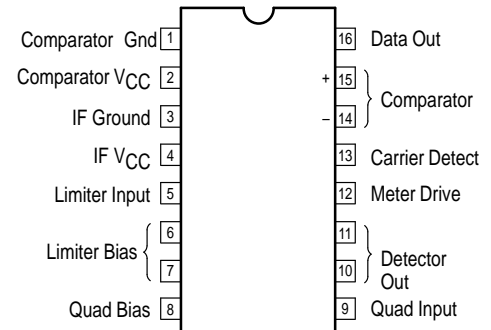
Comparator Gnd 1
Comparator $V_{CC}$ 2
IF Ground 3
IF $V_{CC}$ 4
Limiter Input 5
Limiter Bias 6
7
Quad Bias 8

16 Data Out
+ 15
Comparator
– 14
13 Carrier Detect
12 Meter Drive
11
Detector Out
10
9 Quad Input